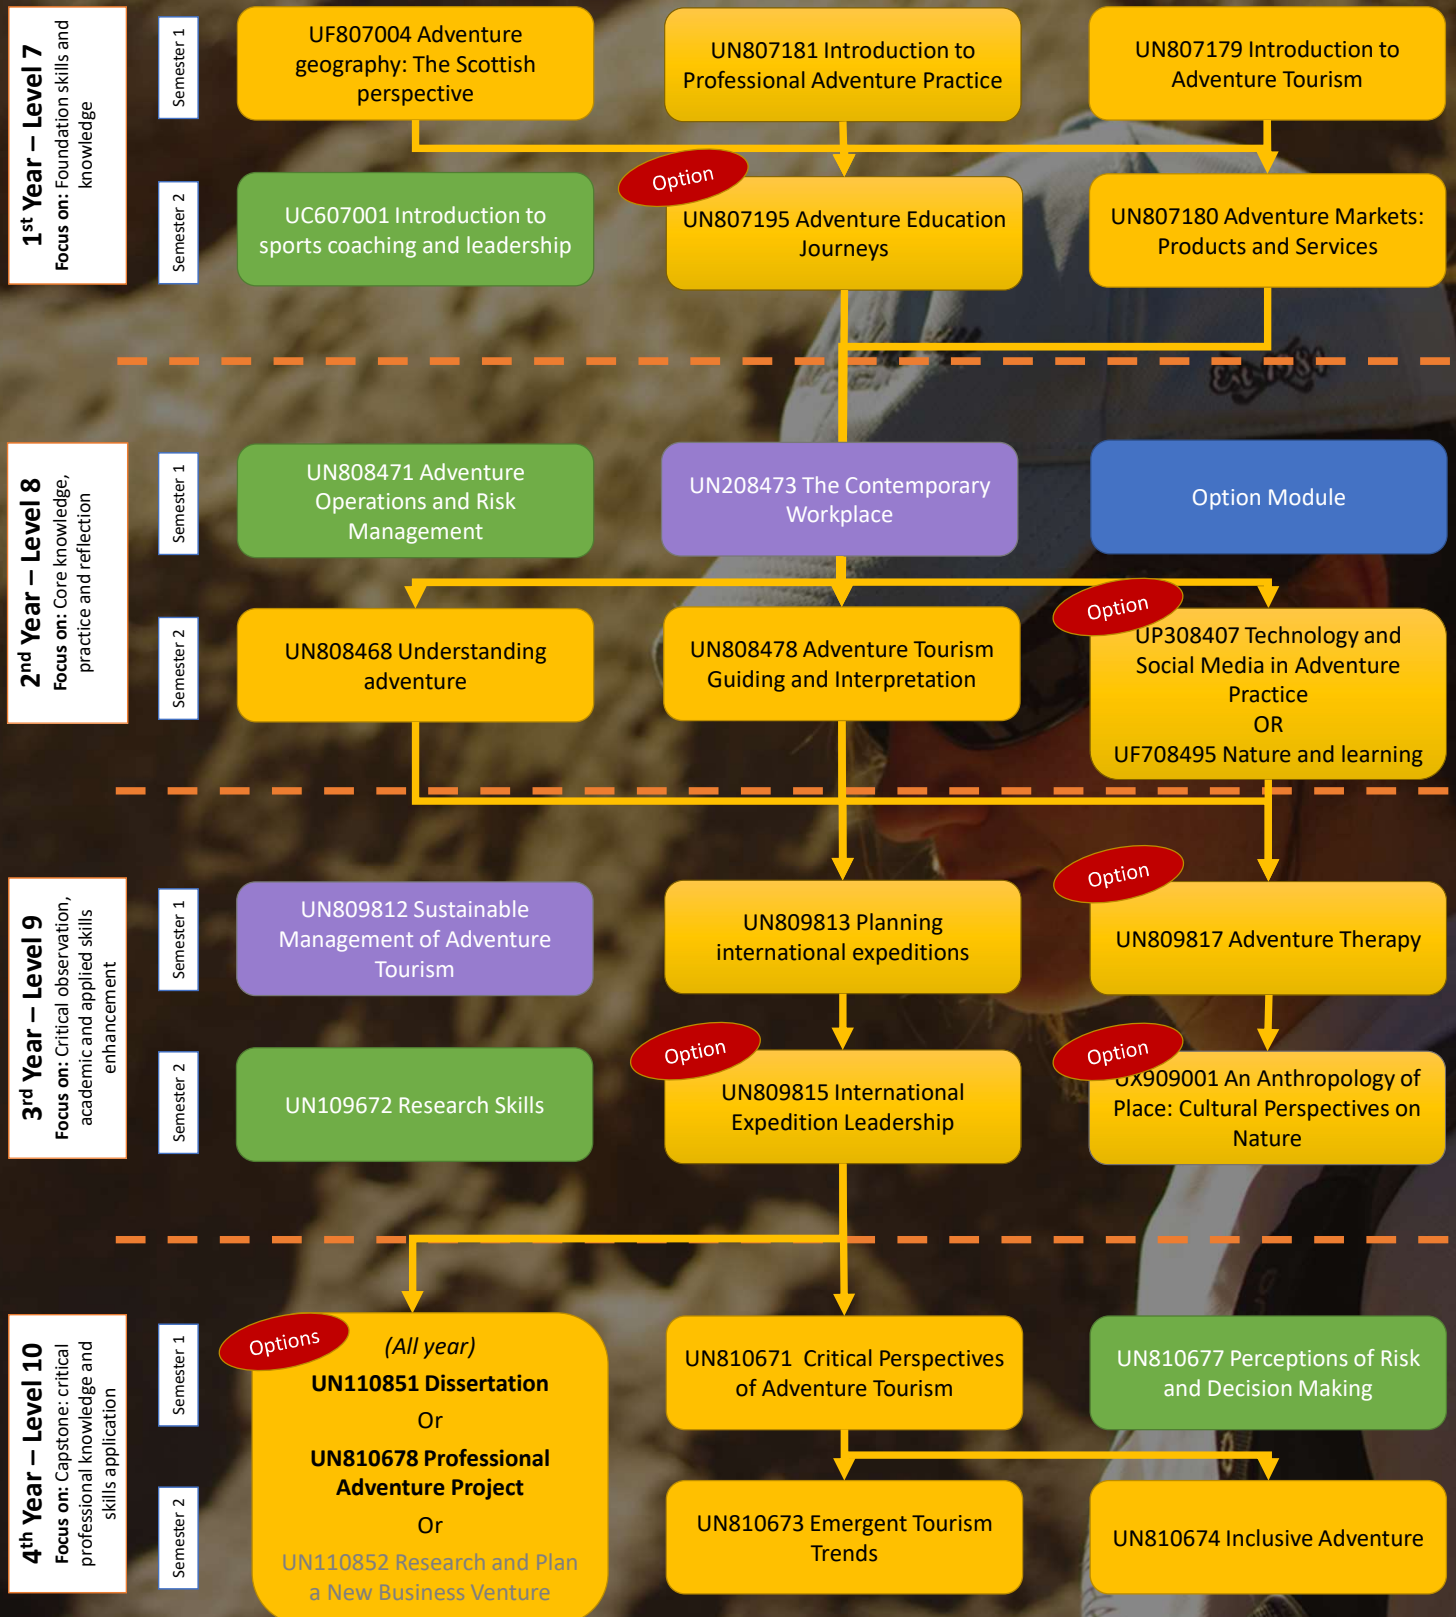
1$^{st}$ Year – Level 7
Focus on: Foundation skills and knowledge

Semester 1

UF807004 Adventure geography: The Scottish perspective

UN807181 Introduction to Professional Adventure Practice

UN807179 Introduction to Adventure Tourism

Semester 2

UC607001 Introduction to sports coaching and leadership

Option
UN807195 Adventure Education Journeys

UN807180 Adventure Markets: Products and Services

2$^{nd}$ Year – Level 8
Focus on: Core knowledge, practice and reflection

Semester 1

UN808471 Adventure Operations and Risk Management

UN208473 The Contemporary Workplace

Option Module

Semester 2

UN808468 Understanding adventure

UN808478 Adventure Tourism Guiding and Interpretation

Option
UP308407 Technology and Social Media in Adventure Practice
OR
UF708495 Nature and learning

3$^{rd}$ Year – Level 9
Focus on: Critical observation, academic and applied skills enhancement

Semester 1

UN809812 Sustainable Management of Adventure Tourism

UN809813 Planning international expeditions

Option
UN809817 Adventure Therapy

Semester 2

UN109672 Research Skills

Option
UN809815 International Expedition Leadership

Option
UX909001 An Anthropology of Place: Cultural Perspectives on Nature

4$^{th}$ Year – Level 10
Focus on: Capstone: critical professional knowledge and skills application

Semester 1

Semester 2

Options
(All year)
UN110851 Dissertation
Or
UN810678 Professional Adventure Project
Or
UN110852 Research and Plan a New Business Venture

UN810671 Critical Perspectives of Adventure Tourism

UN810677 Perceptions of Risk and Decision Making

UN810673 Emergent Tourism Trends

UN810674 Inclusive Adventure